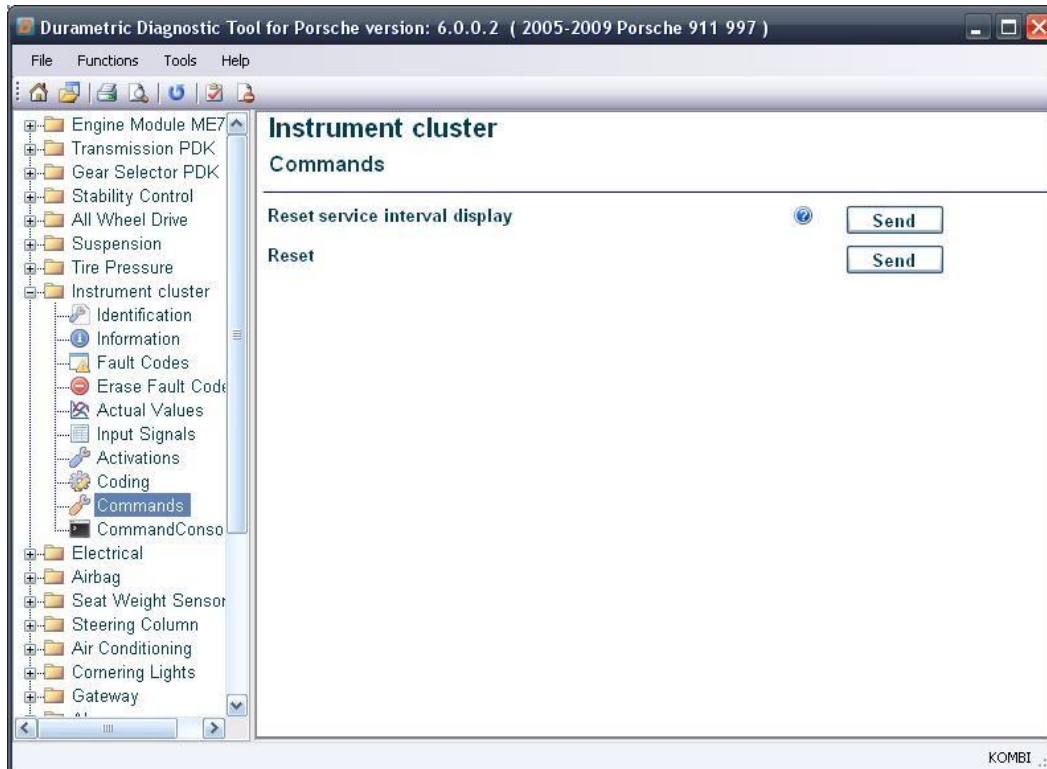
Durametric Diagnostic Tool for Porsche version: 6.0.0.2 ( 2005-2009 Porsche 911 997 )

File Functions Tools Help

Engine Module ME7
Transmission PDK
Gear Selector PDK
Stability Control
All Wheel Drive
Suspension
Tire Pressure
Instrument cluster
Identification
Information
Fault Codes
Erase Fault Code
Actual Values
Input Signals
Activations
Coding
Commands
CommandConso
Electrical
Airbag
Seat Weight Sensor
Steering Column
Air Conditioning
Cornering Lights
Gateway

Instrument cluster

Commands

Reset service interval display Send

Reset Send

KOMBI